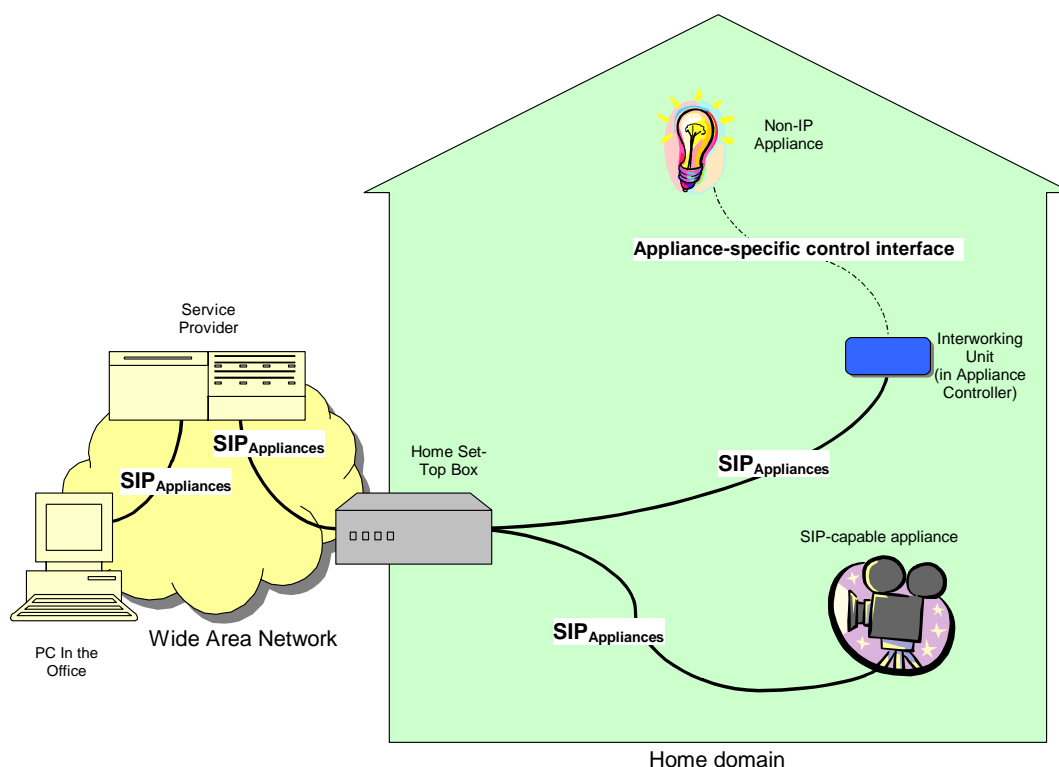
Non-IP Appliance

Appliance-specific control interface

Service Provider

Interworking Unit (in Appliance Controller)

$SIP_{Appliances}$

$SIP_{Appliances}$

Home Set-Top Box

$SIP_{Appliances}$

SIP-capable appliance

$SIP_{Appliances}$

Wide Area Network

PC In the Office

Home domain